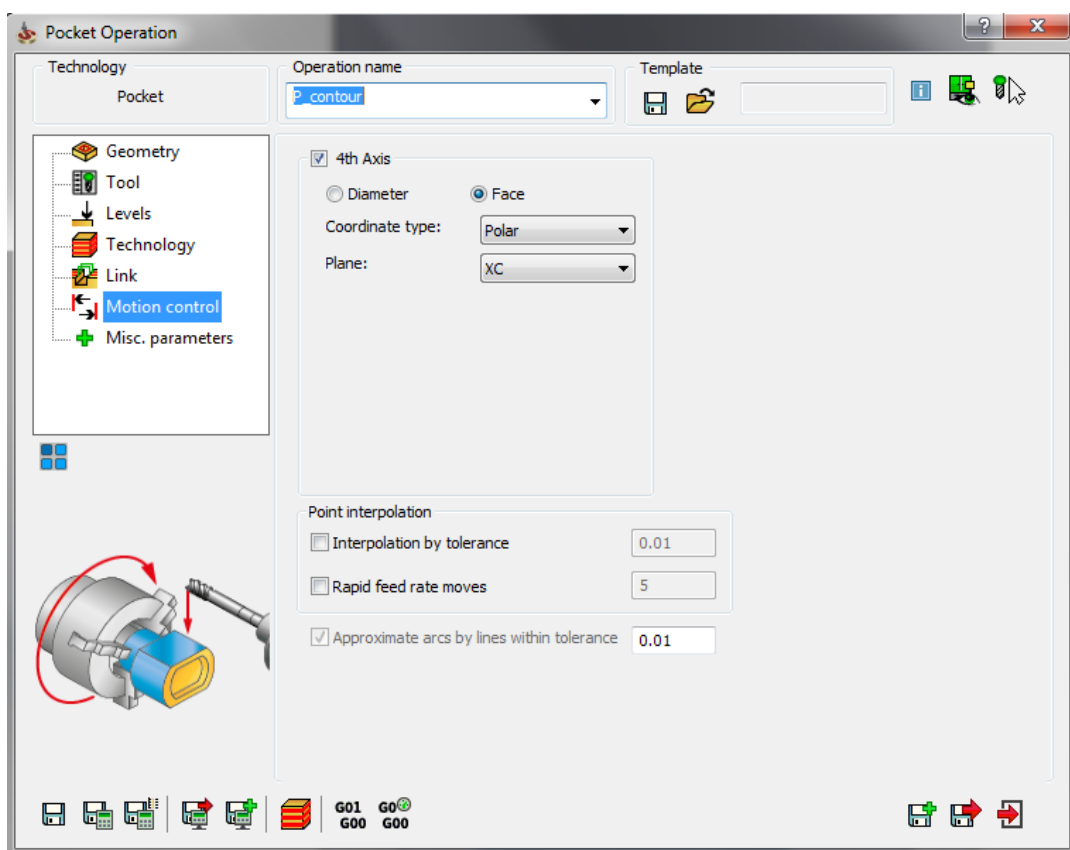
Pocket Operation

Technology
Pocket

Operation name
P_contour

Template

Geometry
Tool
Levels
Technology
Link
Motion control
Misc. parameters

4th Axis
Diameter
Face
Coordinate type: Polar
Plane: XC

Point interpolation
Interpolation by tolerance 0.01
Rapid feed rate moves 5

Approximate arcs by lines within tolerance 0.01

G01 G00
G0 G00